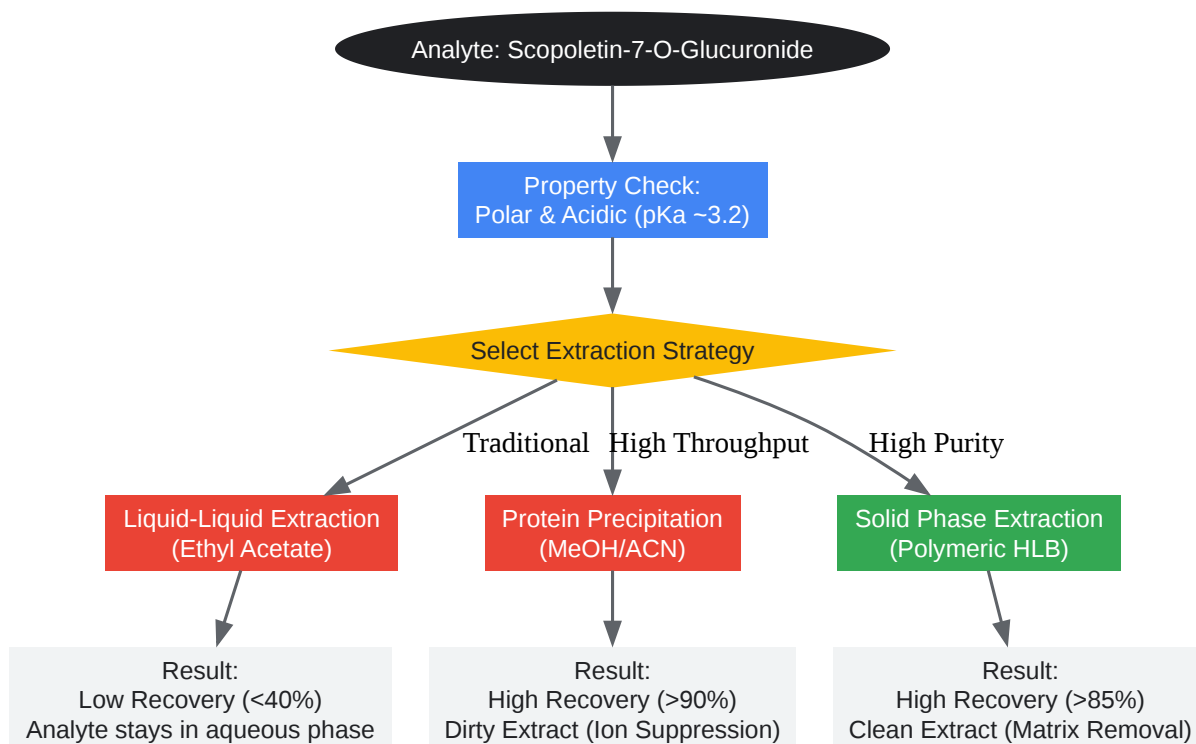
Analyte: Scopoletin-7-O-Glucuronide

Property Check:
Polar & Acidic (pKa ~3.2)

Select Extraction Strategy

Traditional

High Throughput

High Purity

Liquid-Liquid Extraction
(Ethyl Acetate)

Protein Precipitation
(MeOH/ACN)

Solid Phase Extraction
(Polymeric HLB)

Result:
Low Recovery (<40%)
Analyte stays in aqueous phase

Result:
High Recovery (>90%)
Dirty Extract (Ion Suppression)

Result:
High Recovery (>85%)
Clean Extract (Matrix Removal)